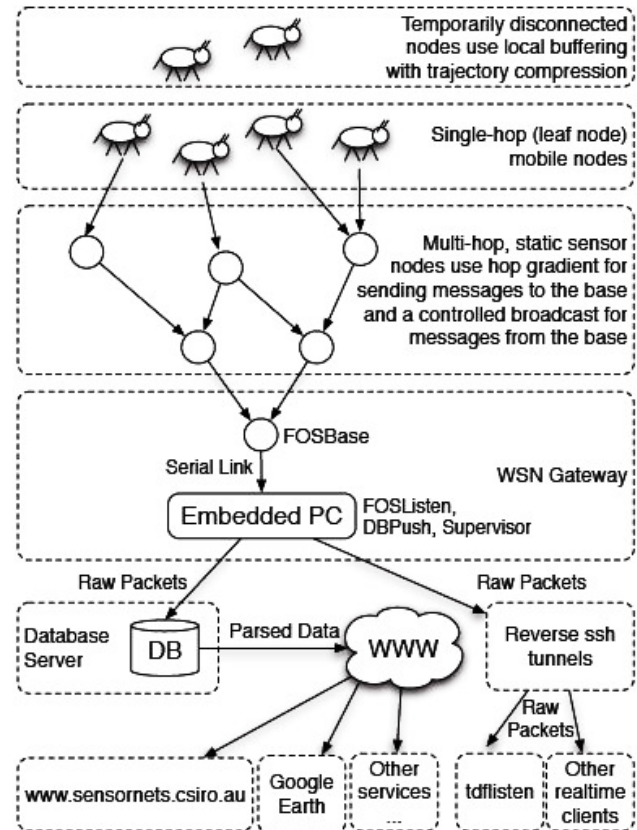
Temporarily disconnected nodes use local buffering with trajectory compression

Single-hop (leaf node) mobile nodes

Multi-hop, static sensor nodes use hop gradient for sending messages to the base and a controlled broadcast for messages from the base

FOSBase

Serial Link

WSN Gateway

Embedded PC

FOSListen, DBPush, Supervisor

Raw Packets

Raw Packets

Database Server

DB

Parsed Data

WWW

Reverse ssh tunnels

Raw Packets

www.sensornets.csiro.au

Google Earth

Other services ...

tdflisten

Other realtime clients